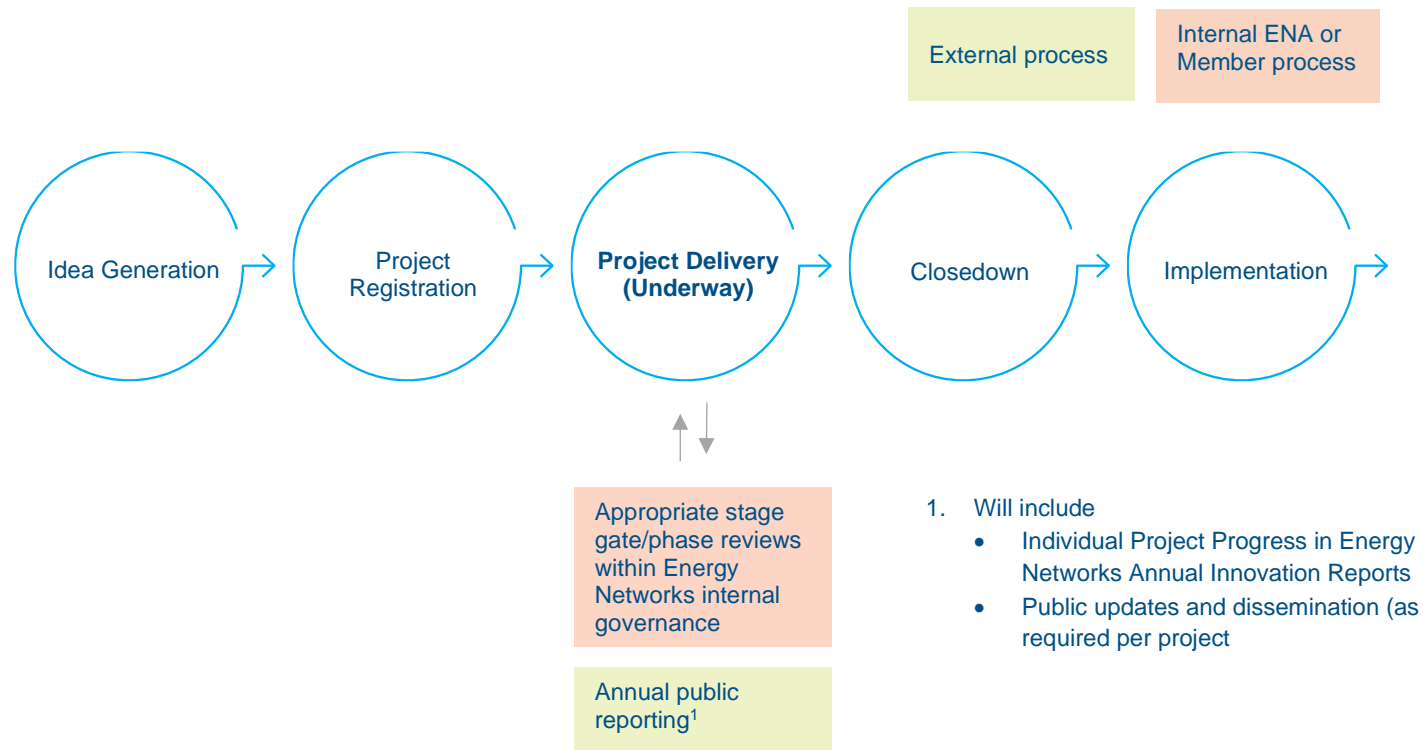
External process

Internal ENA or Member process

Idea Generation

Project Registration

Project Delivery (Underway)

Closedown

Implementation

Appropriate stage gate/phase reviews within Energy Networks internal governance

Annual public reporting$^1$

1. Will include
• Individual Project Progress in Energy Networks Annual Innovation Reports
• Public updates and dissemination (as required per project